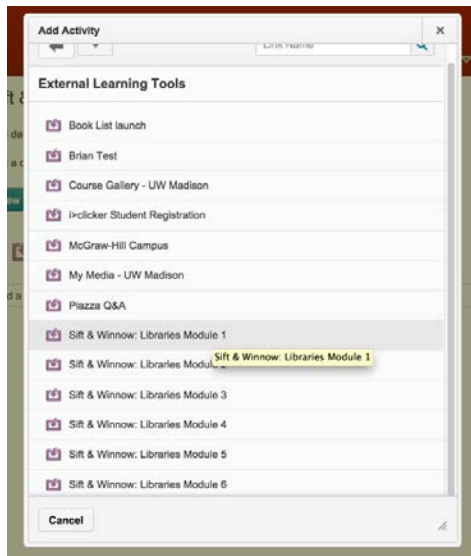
Add Activity

×

Link Name

External Learning Tools

Book List launch

Brian Test

Course Gallery - UW Madison

i>clicker Student Registration

McGraw-Hill Campus

My Media - UW Madison

Piazza Q&A

Sift & Winnow: Libraries Module 1

Sift & Winnow: Libraries Module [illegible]

Sift & Winnow: Libraries Module 1

Sift & Winnow: Libraries Module 3

Sift & Winnow: Libraries Module 4

Sift & Winnow: Libraries Module 5

Sift & Winnow: Libraries Module 6

Cancel